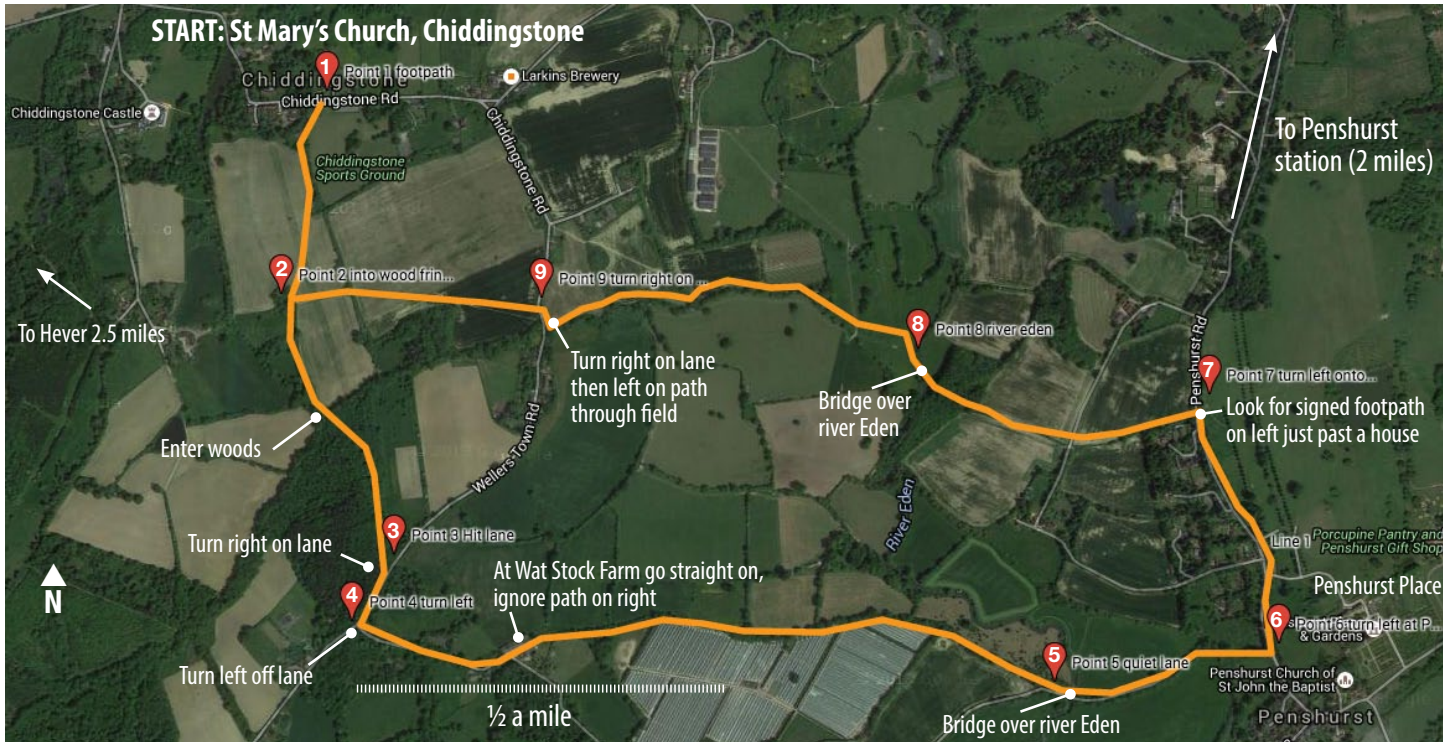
START: St Mary's Church, Chiddingstone

Chiddingstone

1 Point 1 footpath

Larkins Brewery

Chiddingstone Rd

Chiddingstone Castle

Chiddingstone Rd

Chiddingstone Sports Ground

To Penshurst station (2 miles)

2 Point 2 into wood frin...

9 Point 9 turn right on ...

To Hever 2.5 miles

Turn right on lane then left on path through field

8 Point 8 river eden

Penshurst Rd

7 Point 7 turn left onto...

Bridge over river Eden

Look for signed footpath on left just past a house

Enter woods

Wellers Town Rd

River Eden

3 Point 3 Hit lane

Turn right on lane

Line 1

Porcupine Pantry and Penshurst Gift Shop

At Wat Stock Farm go straight on, ignore path on right

Penshurst Place

N

4 Point 4 turn left

6 Point 6 turn left at P...

& Gardens

5 Point 5 quiet lane

Turn left off lane

Penshurst Church of St John the Baptist

½ a mile

Bridge over river Eden

Penshurst